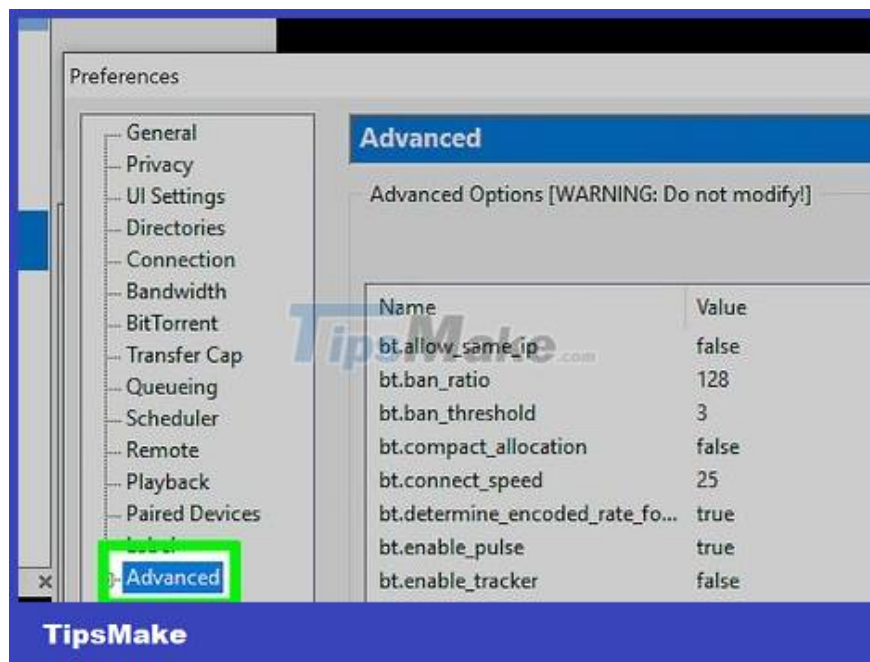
Preferences

General
Privacy
UI Settings
Directories
Connection
Bandwidth
BitTorrent
Transfer Cap
Queueing
Scheduler
Remote
Playback
Paired Devices
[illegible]
Advanced

Advanced

Advanced Options [WARNING: Do not modify!]

| Name | Value |
|---|---|
| bt.allow_same_ip | false |
| bt.ban_ratio | 128 |
| bt.ban_threshold | 3 |
| bt.compact_allocation | false |
| bt.connect_speed | 25 |
| bt.determine_encoded_rate_fo... | true |
| bt.enable_pulse | true |
| bt.enable_tracker | false |

TipsMake.com

TipsMake